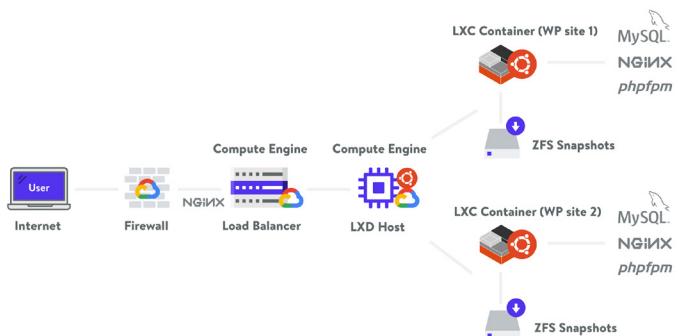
LXC Container (WP site 1)

MySQL

NGINX

phpfpm

ZFS Snapshots

Compute Engine

Compute Engine

User

NGINX

Internet

Firewall

Load Balancer

LXD Host

LXC Container (WP site 2)

MySQL

NGINX

phpfpm

ZFS Snapshots